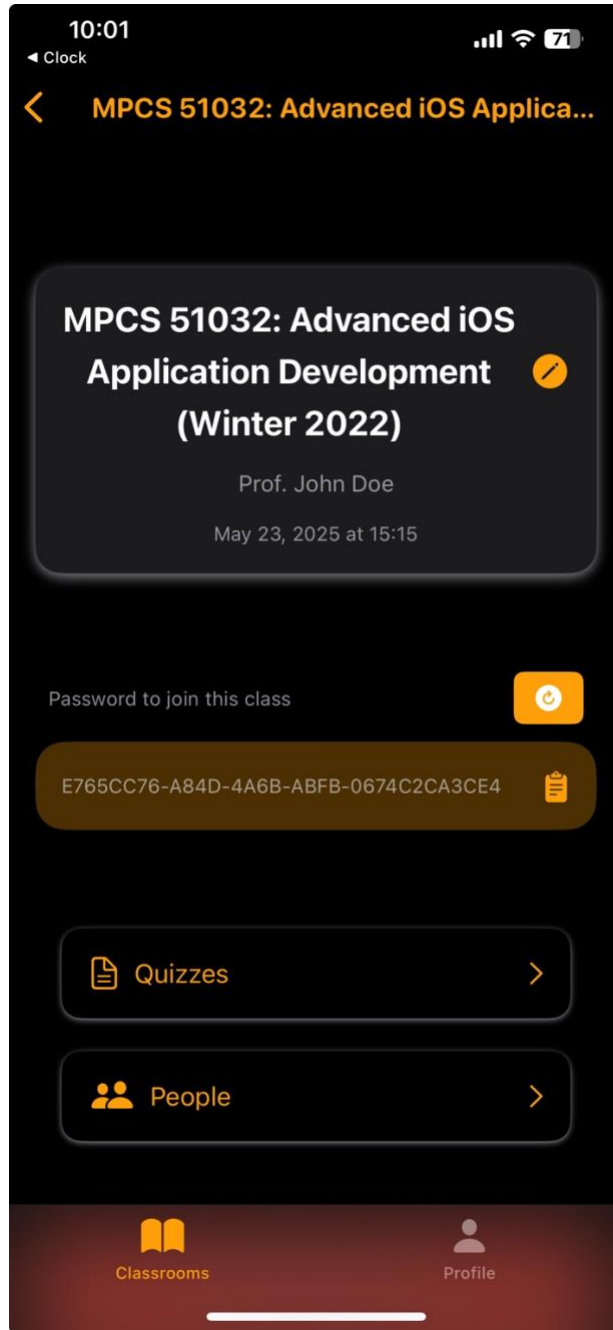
10:01
◂ Clock
71

MPCS 51032: Advanced iOS Applica...

MPCS 51032: Advanced iOS Application Development (Winter 2022)

Prof. John Doe

May 23, 2025 at 15:15

Password to join this class

E765CC76-A84D-4A6B-ABFB-0674C2CA3CE4

Quizzes

People

Classrooms

Profile